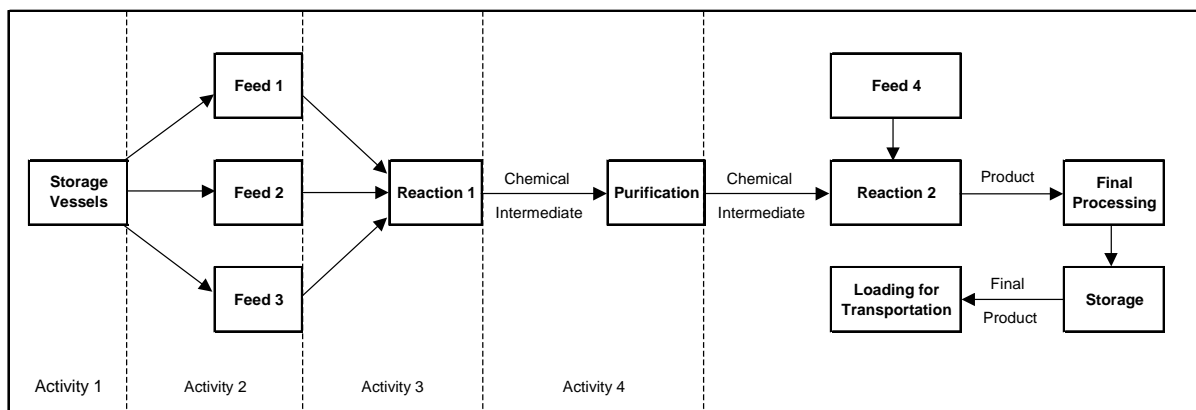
Storage Vessels

Feed 1

Feed 2

Feed 3

Reaction 1

Chemical Intermediate

Purification

Chemical Intermediate

Feed 4

Reaction 2

Product

Final Processing

Storage

Final Product

Loading for Transportation

Activity 1

Activity 2

Activity 3

Activity 4